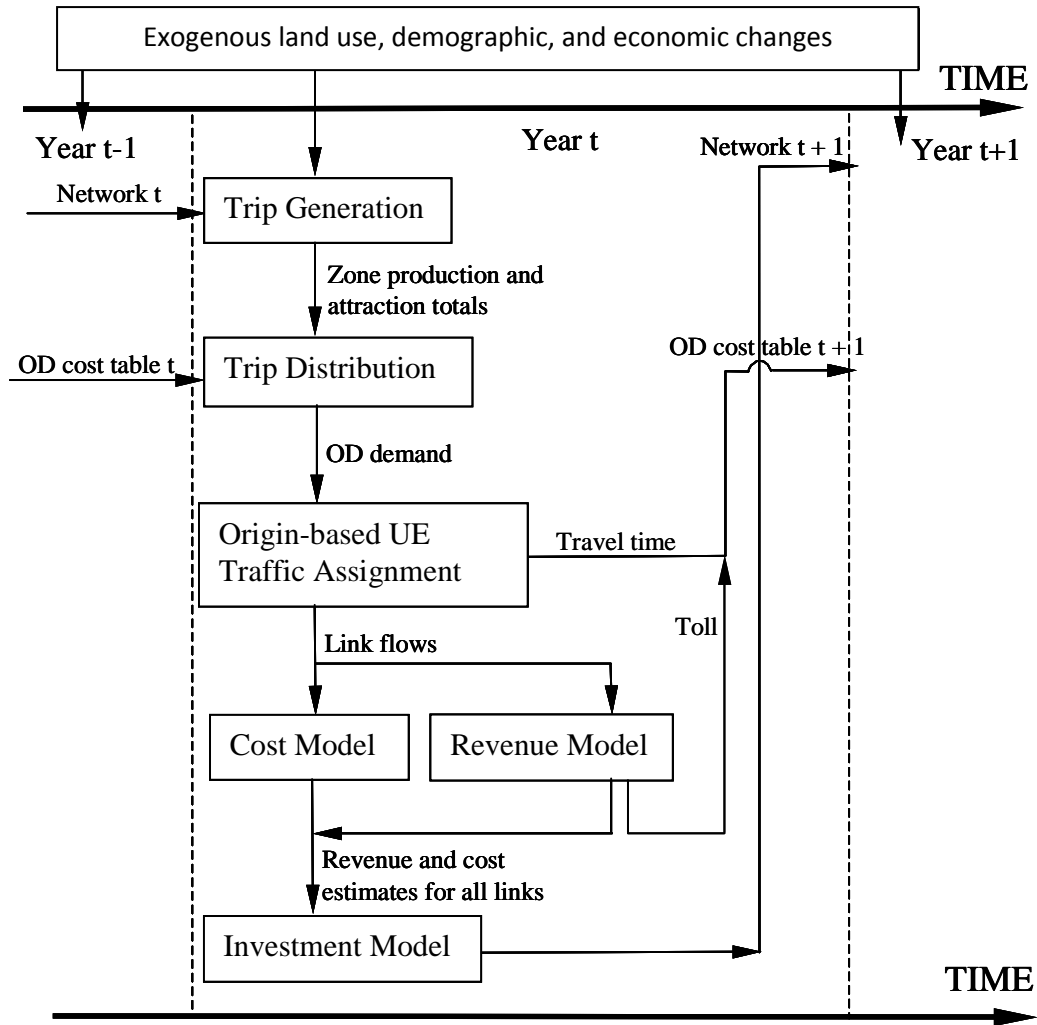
Exogenous land use, demographic, and economic changes

TIME

Year t-1

Year t

Network t + 1

Year t+1

Network t

Trip Generation

Zone production and attraction totals

OD cost table t

Trip Distribution

OD cost table t + 1

OD demand

Origin-based UE Traffic Assignment

Travel time

Toll

Link flows

Cost Model

Revenue Model

Revenue and cost estimates for all links

Investment Model

TIME